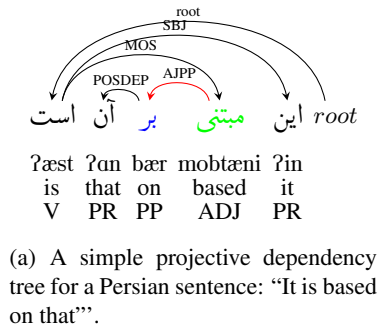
root
SBJ
MOS
POSDEP
AJPP

است آن بر مبتنی این root

ʔæst ʔɑn bær mobtæni ʔin
is that on based it
V PR PP ADJ PR

(a) A simple projective dependency tree for a Persian sentence: "It is based on that"'.